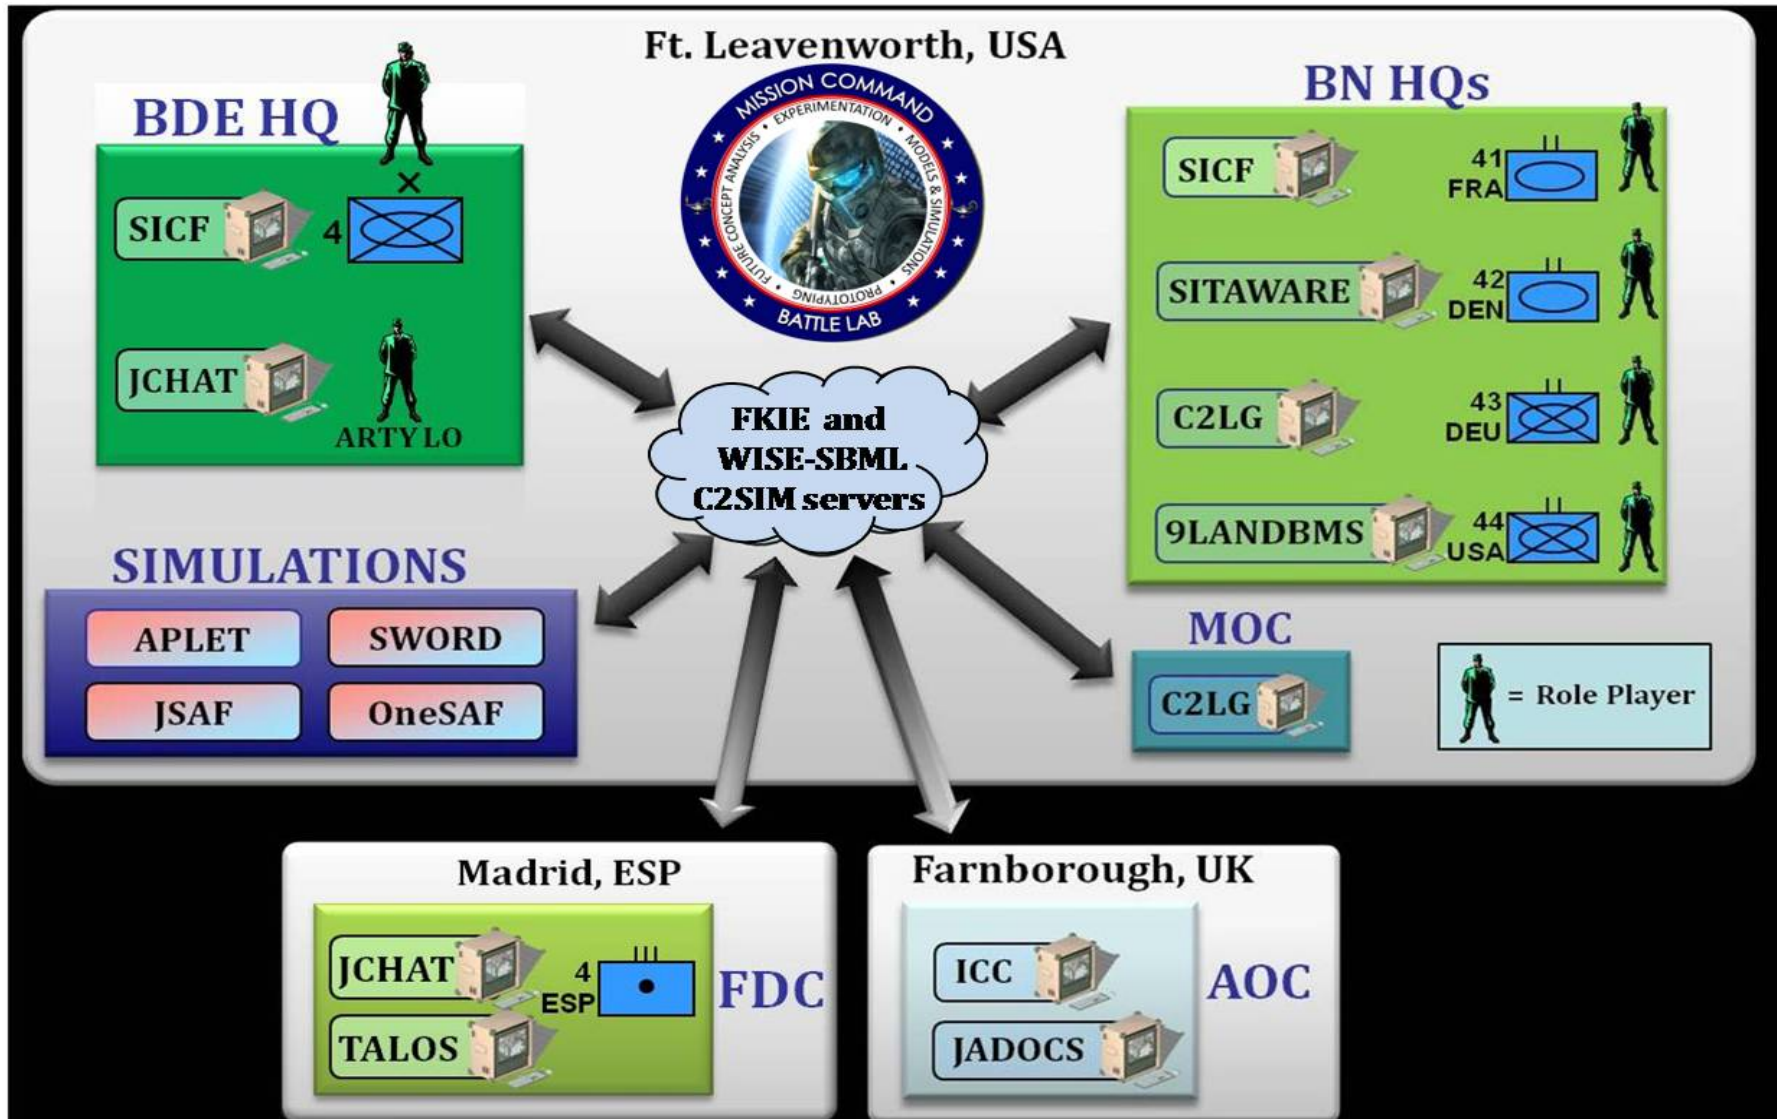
Ft. Leavenworth, USA

MISSION COMMAND
EXPERIMENTATION
MODELS & SIMULATIONS
PROTOTYPING
FUTURE CONCEPT ANALYSIS
BATTLE LAB

BDE HQ
SICF
4
JCHAT
ARTY LO

BN HQs
SICF
41 FRA
SITAWARE
42 DEN
C2LG
43 DEU
9LANDBMS
44 USA

FKIE and WISE-SBML C2SIM servers

SIMULATIONS
APLET
SWORD
JSAF
OneSAF

MOC
C2LG

= Role Player

Madrid, ESP
JCHAT
TALOS
4 ESP
FDC

Farnborough, UK
ICC
JADOCS
AOC